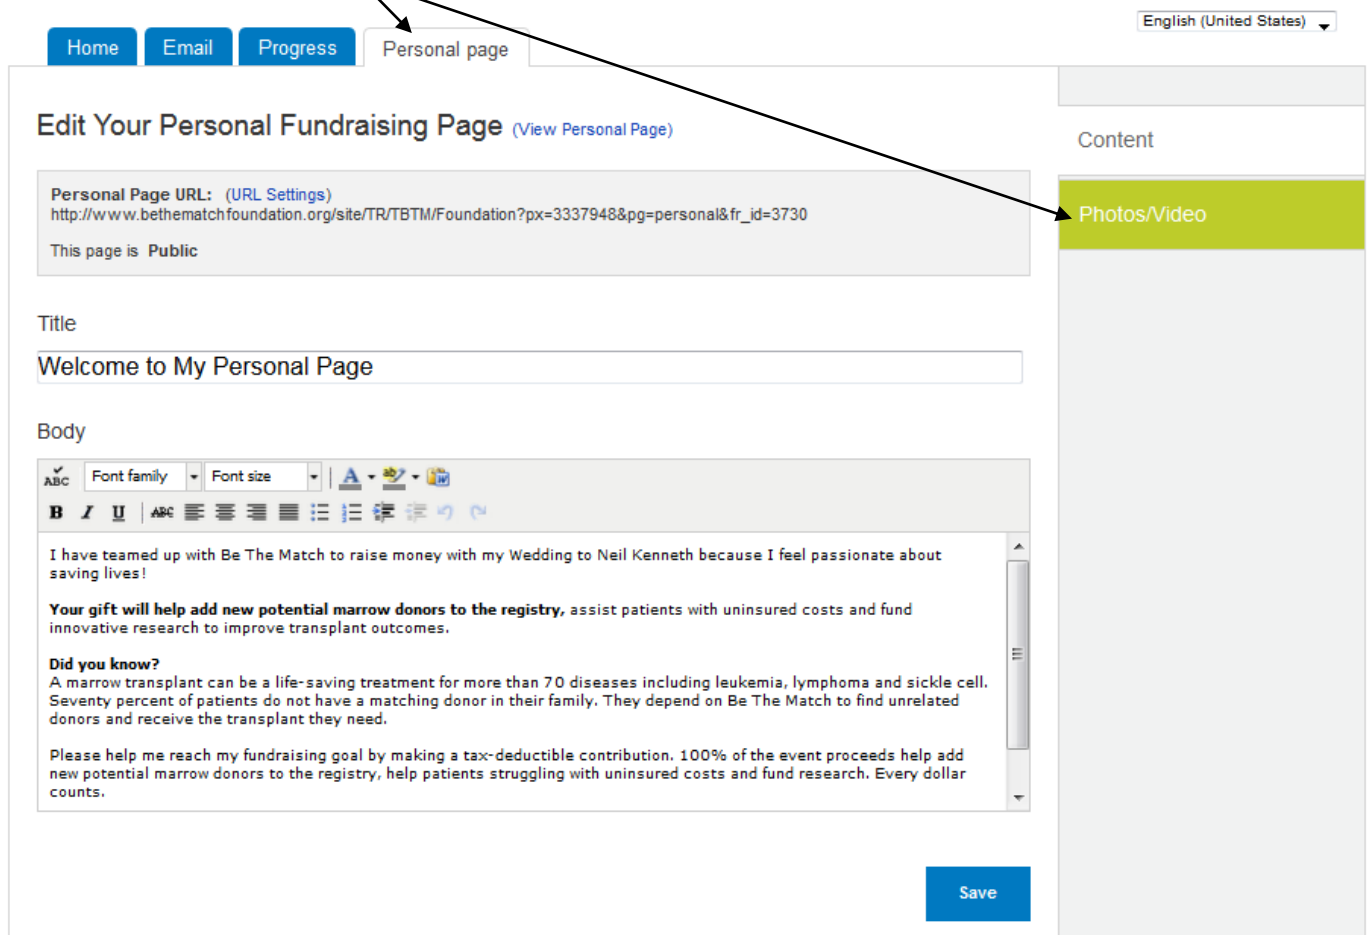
Home Email Progress Personal page

English (United States)

Edit Your Personal Fundraising Page (View Personal Page)

Personal Page URL: (URL Settings)
http://www.bethematchfoundation.org/site/TR/TBTM/Foundation?px=3337948&pg=personal&fr_id=3730

This page is Public

Content

Photos/Video

Title

Welcome to My Personal Page

Body

Font family Font size

I have teamed up with Be The Match to raise money with my Wedding to Neil Kenneth because I feel passionate about saving lives!

Your gift will help add new potential marrow donors to the registry, assist patients with uninsured costs and fund innovative research to improve transplant outcomes.

Did you know?
A marrow transplant can be a life-saving treatment for more than 70 diseases including leukemia, lymphoma and sickle cell. Seventy percent of patients do not have a matching donor in their family. They depend on Be The Match to find unrelated donors and receive the transplant they need.

Please help me reach my fundraising goal by making a tax-deductible contribution. 100% of the event proceeds help add new potential marrow donors to the registry, help patients struggling with uninsured costs and fund research. Every dollar counts.

Save